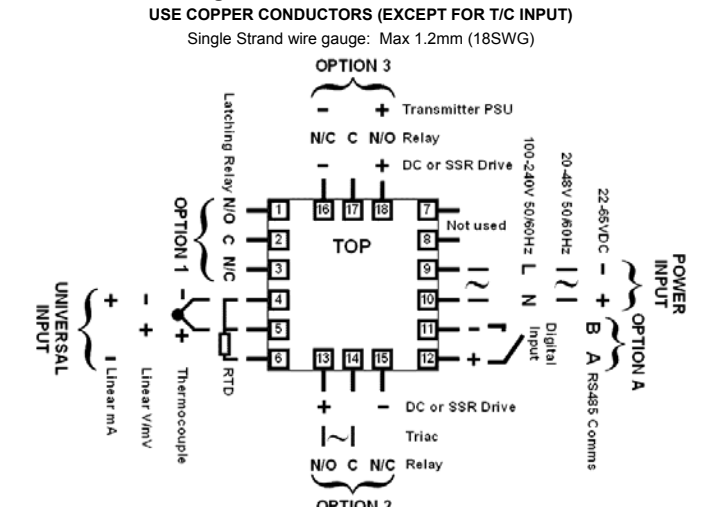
USE COPPER CONDUCTORS (EXCEPT FOR T/C INPUT)

Single Strand wire gauge: Max 1.2mm (18SWG)

OPTION 3

– + Transmitter PSU

N/C C N/O Relay

– + DC or SSR Drive

Latching Relay N/O C N/C

OPTION 1

16 17 18

1 2 3 4 5 6

TOP

7 Not used

8 9 10 11 12

100-240V 50/60Hz L N

20-48V 50/60Hz

22-65VDC – +

POWER INPUT

Digital Input

B A RS485 Comms

OPTION A

UNIVERSAL INPUT

+ – I Linear mA

– + Linear V/mV

– + Thermocouple

RTD

13 14 15

+ – DC or SSR Drive

Triac

N/O C N/C Relay

OPTION 2